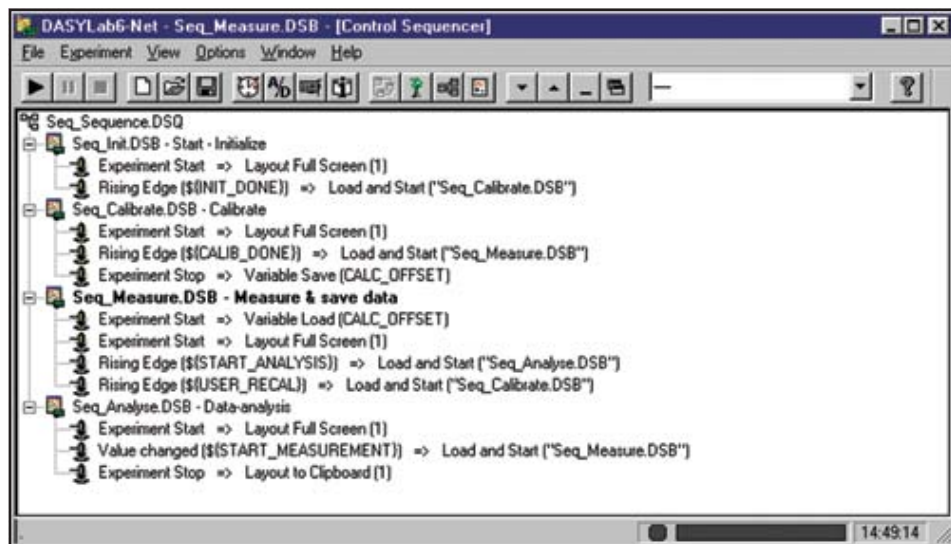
DASYLab6-Net - Seq_Measure.DSB - [Control Sequencer]

File Experiment View Options Window Help

—

Seq_Sequence.DSQ
Seq_Init.DSB - Start - Initialize
Experiment Start => Layout Full Screen (1)
Rising Edge (${INIT_DONE}) => Load and Start ("Seq_Calibrate.DSB")
Seq_Calibrate.DSB - Calibrate
Experiment Start => Layout Full Screen (1)
Rising Edge (${CALIB_DONE}) => Load and Start ("Seq_Measure.DSB")
Experiment Stop => Variable Save (CALC_OFFSET)
Seq_Measure.DSB - Measure & save data
Experiment Start => Variable Load (CALC_OFFSET)
Experiment Start => Layout Full Screen (1)
Rising Edge (${START_ANALYSIS}) => Load and Start ("Seq_Analyse.DSB")
Rising Edge (${USER_RECAL}) => Load and Start ("Seq_Calibrate.DSB")
Seq_Analyse.DSB - Data-analysis
Experiment Start => Layout Full Screen (1)
Value changed (${START_MEASUREMENT}) => Load and Start ("Seq_Measure.DSB")
Experiment Stop => Layout to Clipboard (1)

14:49:14